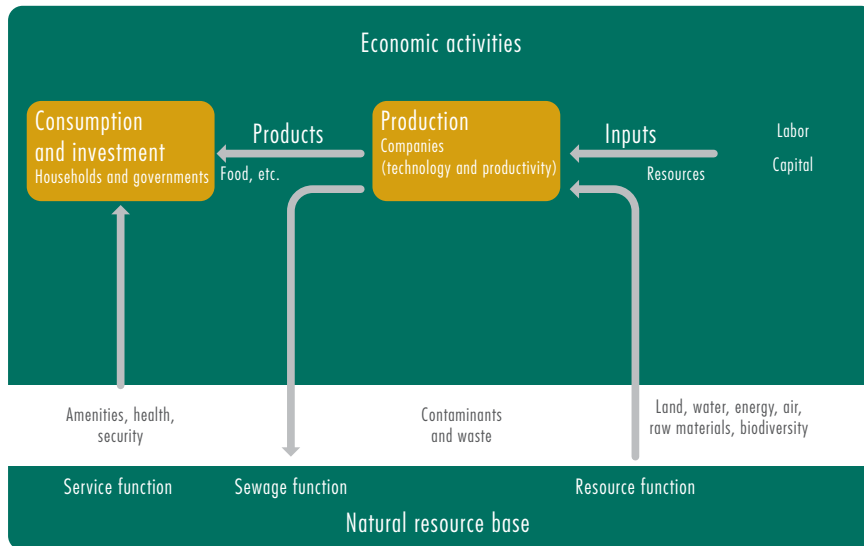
Economic activities

Consumption and investment
Households and governments

Products
Food, etc.

Production
Companies
(technology and productivity)

Inputs
Resources

Labor
Capital

Amenities, health, security

Contaminants and waste

Land, water, energy, air, raw materials, biodiversity

Service function

Sewage function

Resource function

Natural resource base